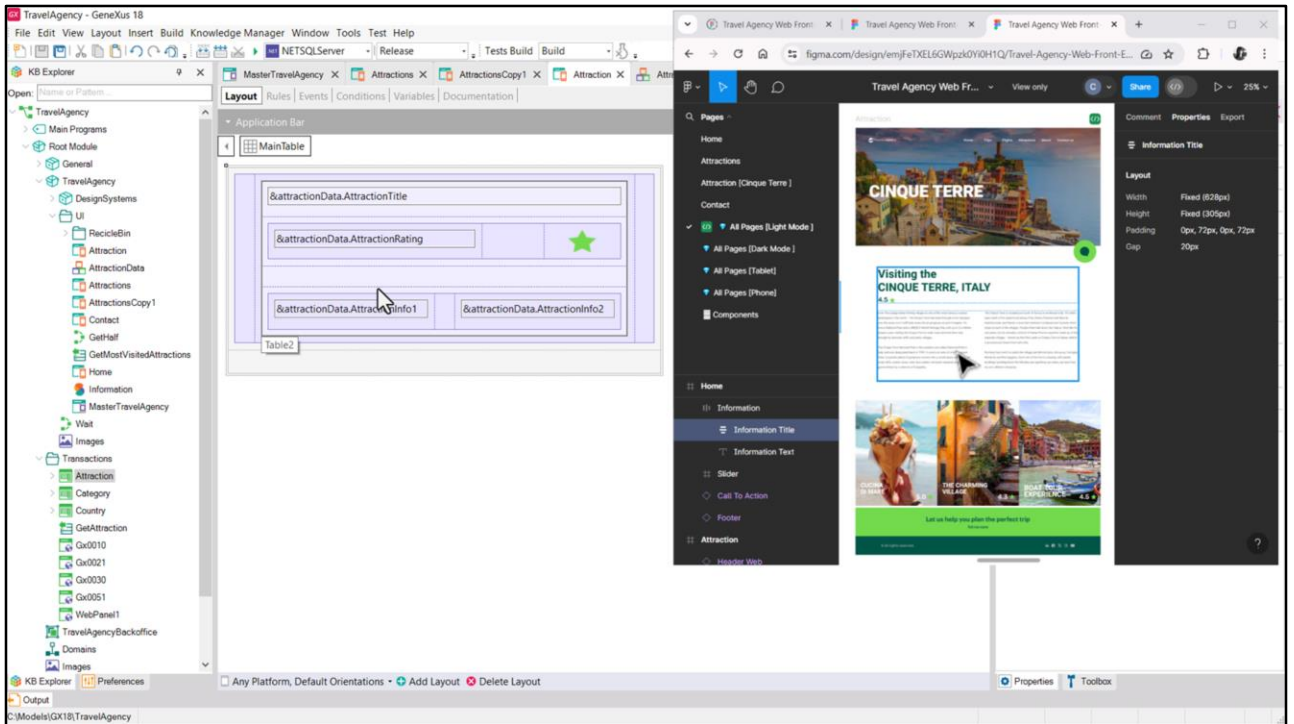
TravelAgency - GeneXus 18

File Edit View Layout Insert Build Knowledge Manager Window Tools Test Help

NETSQLServer Release Tests Build Build

KB Explorer

Open: Name or Pattern

TravelAgency
Main Programs
Root Module
General
TravelAgency
DesignSystems
UI
RecicleBin
Attraction
AttractionData
Attractions
AttractionsCopy1
Contact
GetHalf
GetMostVisitedAttractions
Home
Information
MasterTravelAgency
Wait
Images
Transactions
Attraction
Category
Country
GetAttraction
Gx0010
Gx0021
Gx0030
Gx0051
WebPanel1
TravelAgencyBackoffice
Domains
Images

KB Explorer Preferences

MasterTravelAgency Attractions AttractionsCopy1 Attraction Attr

Layout Rules Events Conditions Variables Documentation

Application Bar

MainTable

&attractionData.AttractionTitle

&attractionData.AttractionRating

&attractionData.AttractionInfo1 &attractionData.AttractionInfo2

Table2

Any Platform, Default Orientations Add Layout Delete Layout

Properties Toolbox

Output

C:\Models\GX18\TravelAgency

Travel Agency Web Front Travel Agency Web Front Travel Agency Web Front

figma.com/design/emjFeTXEL6GWpzk0YI0H1Q/Travel-Agency-Web-Front-E...

Travel Agency Web Fr... View only Share 25%

Pages
Home
Attractions
Attraction [Cinque Terre ]
Contact
All Pages [Light Mode ]
All Pages [Dark Mode ]
All Pages [Tablet]
All Pages [Phone]
Components

Home
Information
Information Title
Information Text
Slider
Call To Action
Footer
Attraction
Header Web

Attraction

CINQUE TERRE

Visiting the
CINQUE TERRE, ITALY
4.5

CUCINA
THE CHARMING VILLAGE
BOAT TOUR EXPERIENCE

Let us help you plan the perfect trip

Comment Properties Export

Information Title

Layout
Width Fixed (628px)
Height Fixed (305px)
Padding 0px, 72px, 0px, 72px
Gap 20px

?